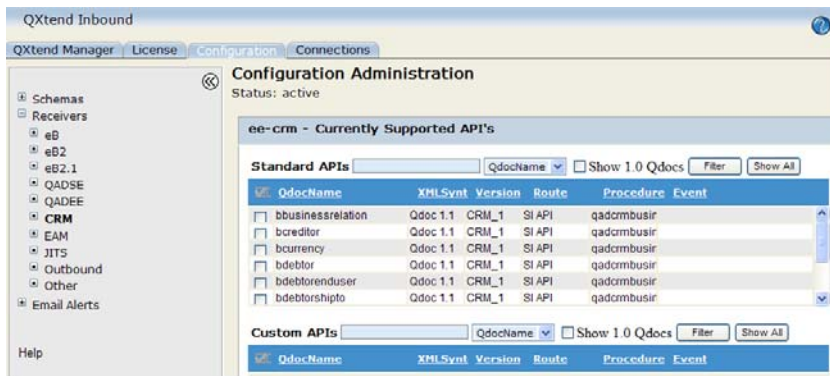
QXtend Inbound

QXtend Manager | License | Configuration | Connections

Schemas
Receivers
eB
eB2
eB2.1
QADSE
QADEE
CRM
EAM
JITS
Outbound
Other
Email Alerts

Help

Configuration Administration
Status: active

ee-crm - Currently Supported API's

Standard APIs QdocName Show 1.0 Qdocs Filter Show All

| | QdocName | XMLSynt | Version | Route | Procedure | Event |
|---|---|---|---|---|---|---|
| | bbusinessrelation | Qdoc 1.1 | CRM_1 | SI API | qadcrmbusir | |
| | bcreditor | Qdoc 1.1 | CRM_1 | SI API | qadcrmbusir | |
| | bcurrency | Qdoc 1.1 | CRM_1 | SI API | qadcrmbusir | |
| | bdebtor | Qdoc 1.1 | CRM_1 | SI API | qadcrmbusir | |
| | bdebtorenduser | Qdoc 1.1 | CRM_1 | SI API | qadcrmbusir | |
| | bdebtorshipto | Qdoc 1.1 | CRM_1 | SI API | qadcrmbusir | |

Custom APIs QdocName Show 1.0 Qdocs Filter Show All

| | QdocName | XMLSynt | Version | Route | Procedure | Event |
|---|---|---|---|---|---|---|